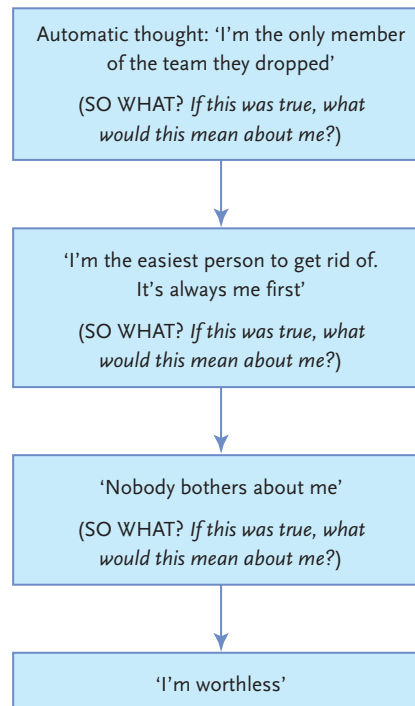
Automatic thought: 'I'm the only member of the team they dropped'

(SO WHAT? *If this was true, what would this mean about me?*)

'I'm the easiest person to get rid of. It's always me first'

(SO WHAT? *If this was true, what would this mean about me?*)

'Nobody bothers about me'

(SO WHAT? *If this was true, what would this mean about me?*)

'I'm worthless'